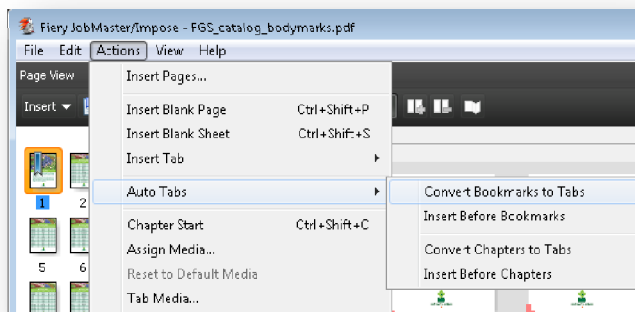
Fiery JobMaster/Impose - FGS_catalog_bodymarks.pdf

File Edit Actions View Help

Page View

Insert

1 2

5 6

Insert Pages...

Insert Blank Page Ctrl+Shift+P

Insert Blank Sheet Ctrl+Shift+S

Insert Tab

Auto Tabs

Chapter Start Ctrl+Shift+C

Assign Media...

Reset to Default Media

Tab Media...

Convert Bookmarks to Tabs

Insert Before Bookmarks

Convert Chapters to Tabs

Insert Before Chapters